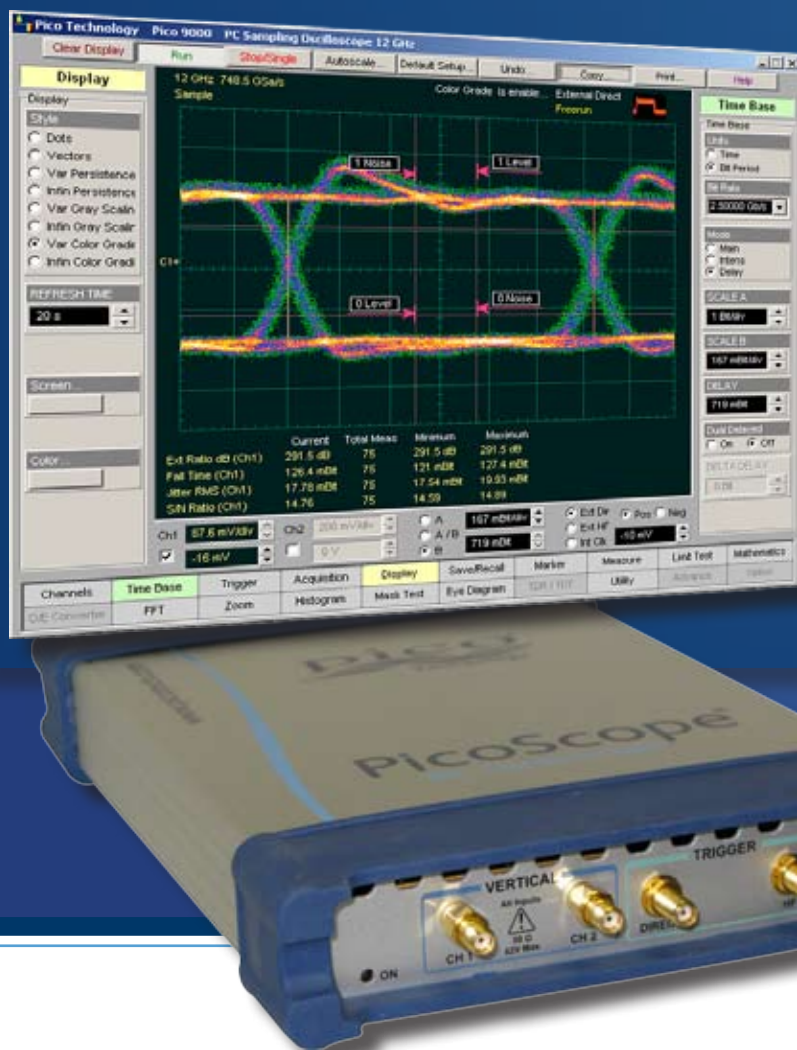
Pico Technology Pico 9000 PC Sampling Oscilloscope 12 GHz

Clear Display | Run | Stop/Single | Autoscale... | Default Setup... | Undo... | Copy... | Print... | Help

Display

Display
Style
Dots
Vectors
Var Persistence
Infin Persistence
Var Gray Scalin
Infin Gray Scalir
Var Color Grade
Infin Color Gradi

REFRESH TIME
20 s

Screen...

Color...

12 GHz 749.5 GSa/s
Sample

Color Grade is enable... External Direct
Freerun

1 Noise
1 Level
C1
0 Level
0 Noise

| | Current | Total Meas | Minimum | Maximum |
|---|---|---|---|---|
| Ext Ratio dB (Ch1) | 291.5 dB | 75 | 291.5 dB | 291.5 dB |
| Fall Time (Ch1) | 126.4 mBit | 75 | 121 mBit | 127.4 mBit |
| Jitter RMS (Ch1) | 17.78 mBit | 75 | 17.54 mBit | 19.93 mBit |
| S/N Ratio (Ch1) | 14.76 | 75 | 14.59 | 14.89 |

Ch1 67.6 mV/div | Ch2 200 mV/div
-16 mV | 0 V
A | A / B | B
167 mBit/div
719 mBit
Ext Dir | Ext HF | Int Clk
Pos | Neg
-10 mV

Time Base
Time Base
Units
Time
Bit Period
Bit Rate
2.50000 Gb/s
Mode
Main
Intens
Delay
SCALE A
1 Bit/div
SCALE B
167 mBit/div
DELAY
719 mBit
Dual Delayed
On Off
DELTA DELAY
0 Bit

Channels | Time Base | Trigger | Acquisition | Display | Save/Recall | Marker | Measure | Limit Test | Mathematics
O/E Converter | FFT | Zoom | Histogram | Mask Test | Eye Diagram | TDR / TDT | Utility | Advance | Demo

pico
PicoScope
VERTICAL
All Inputs
50 Ω
±2V Max
CH 1
CH 2
TRIGGER
DIRECT
HF
ON